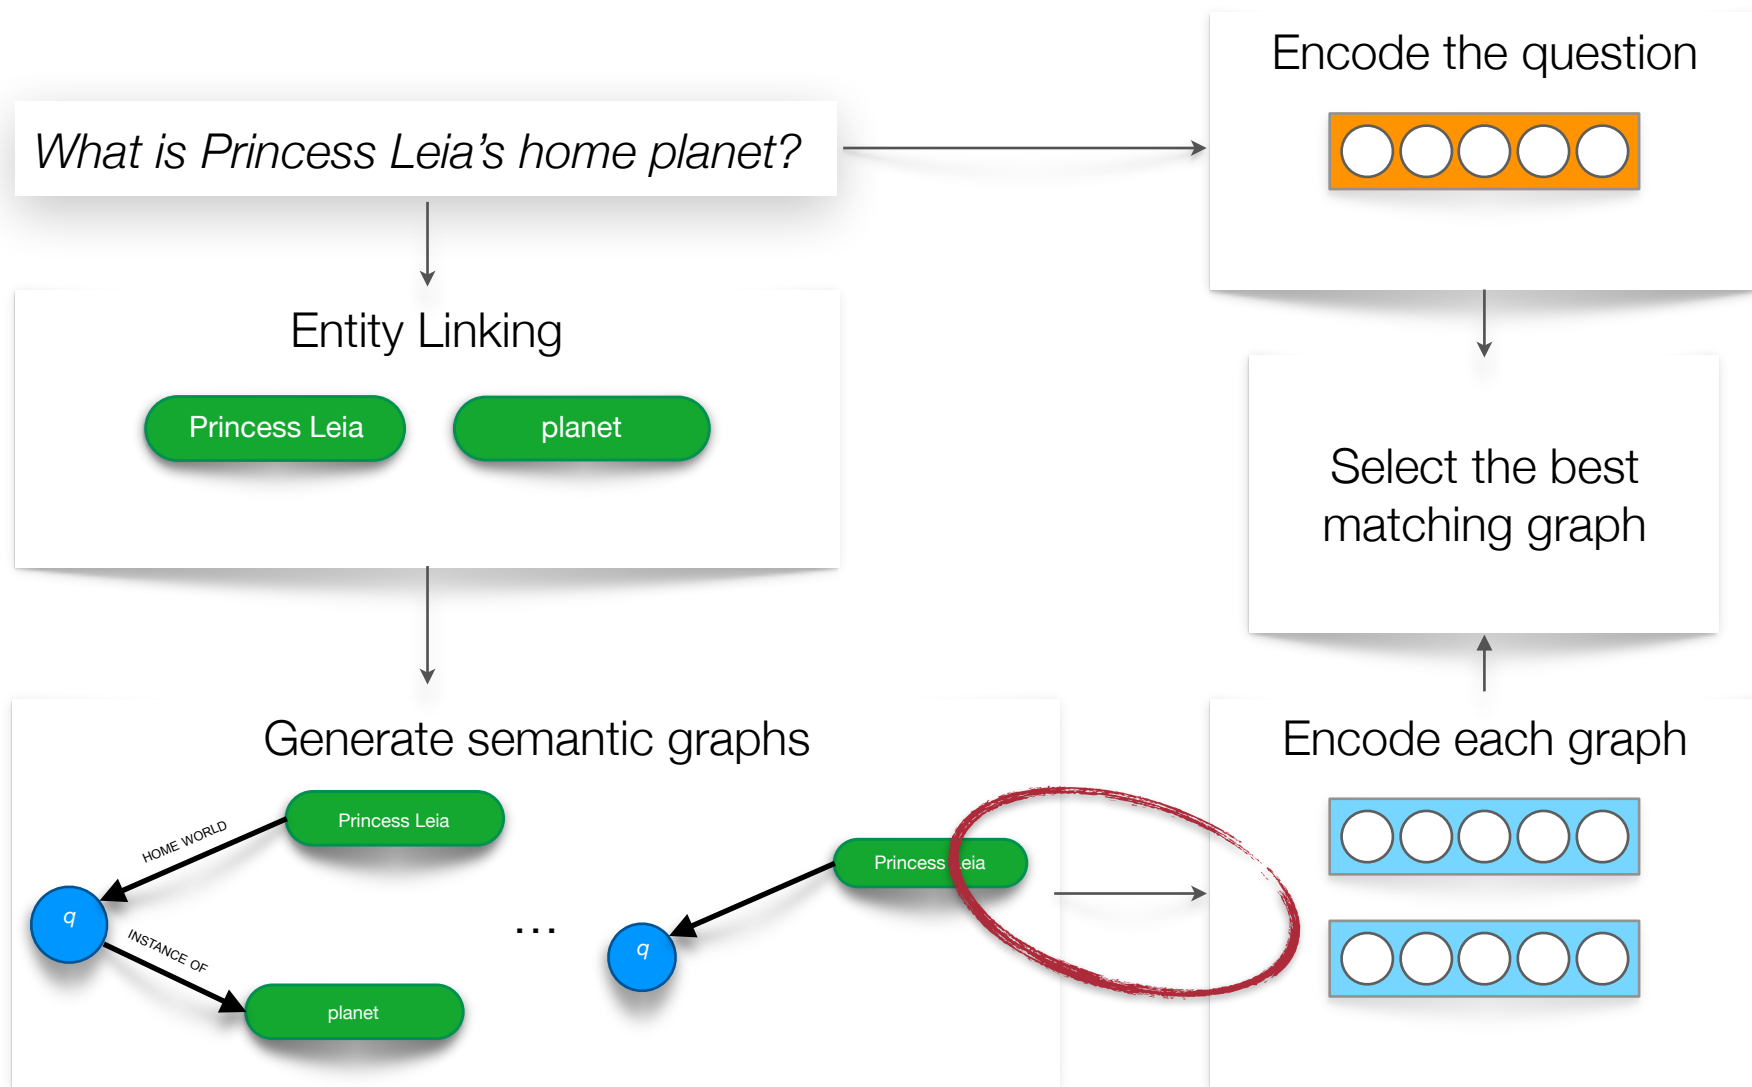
What is Princess Leia's home planet?

Encode the question

Entity Linking

Princess Leia

planet

Select the best matching graph

Generate semantic graphs

Encode each graph

Princess Leia

HOME WORLD

q

INSTANCE OF

planet

...

Princess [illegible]eia

q